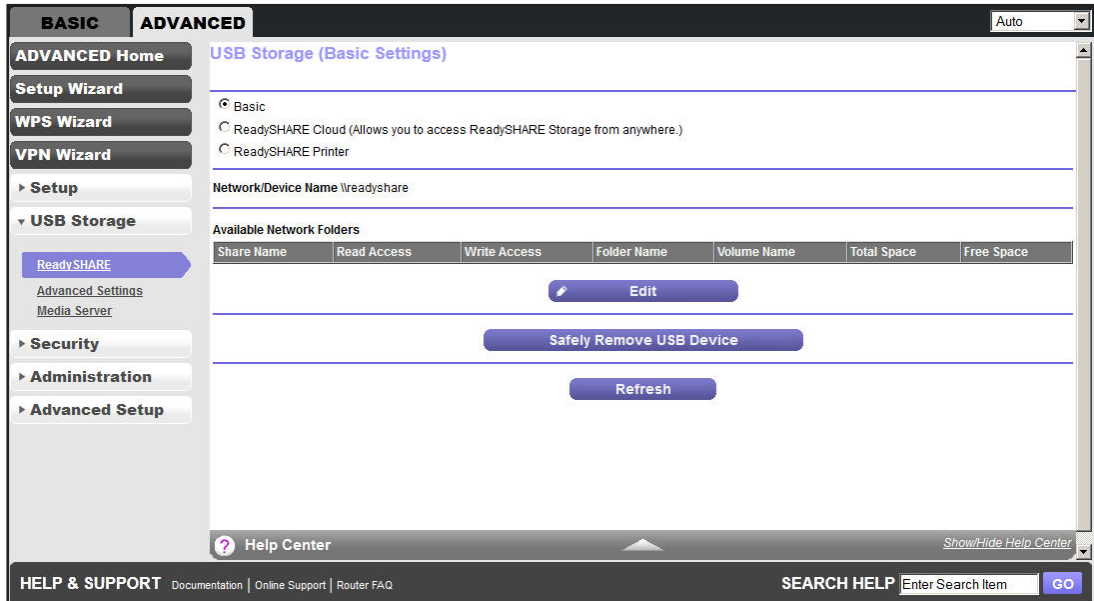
BASIC ADVANCED

Auto

ADVANCED Home
Setup Wizard
WPS Wizard
VPN Wizard
Setup
USB Storage
ReadySHARE
Advanced Settings
Media Server
Security
Administration
Advanced Setup

USB Storage (Basic Settings)

Basic
ReadySHARE Cloud (Allows you to access ReadySHARE Storage from anywhere.)
ReadySHARE Printer

Network/Device Name \\readyshare

Available Network Folders

| Share Name | Read Access | Write Access | Folder Name | Volume Name | Total Space | Free Space |
|---|---|---|---|---|---|---|

Edit

Safely Remove USB Device

Refresh

Help Center
Show/Hide Help Center

HELP & SUPPORT Documentation | Online Support | Router FAQ
SEARCH HELP Enter Search Item GO